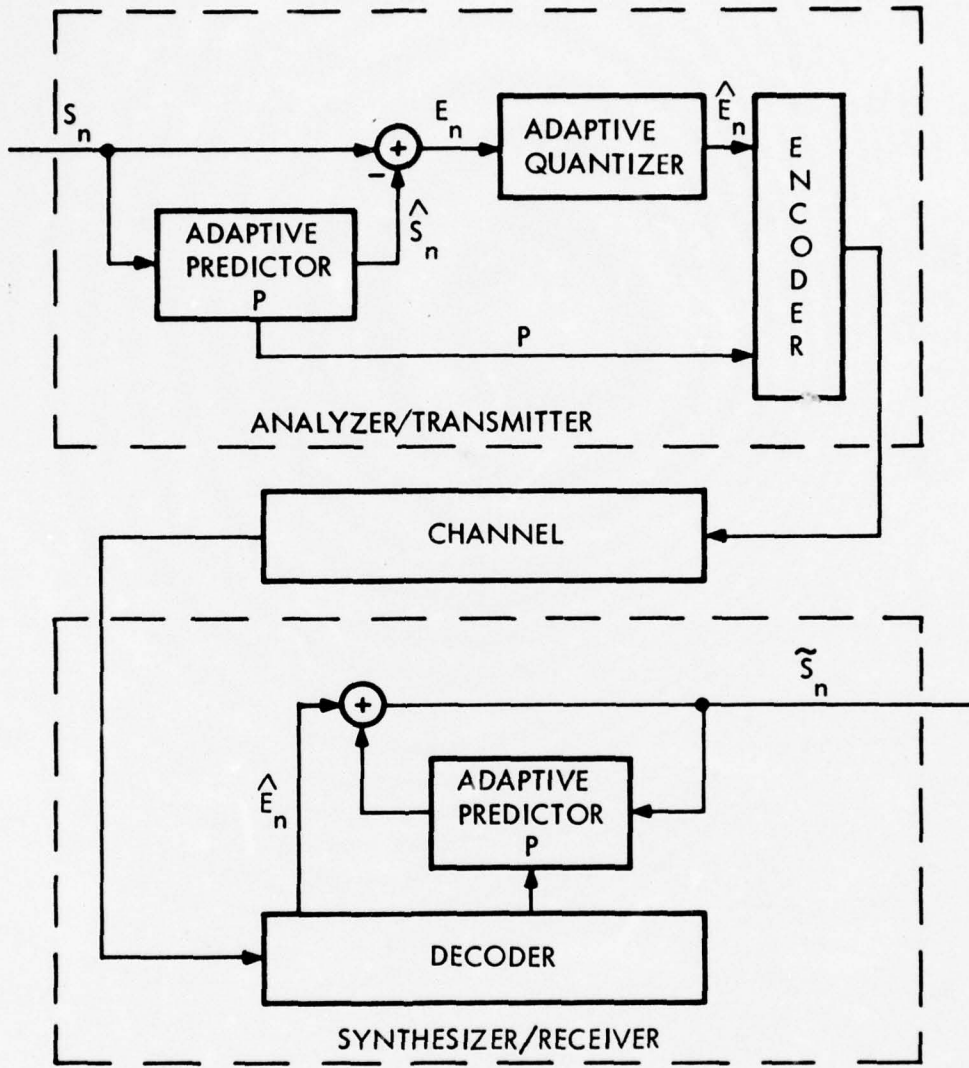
$S_n$

$E_n$

ADAPTIVE QUANTIZER

$\hat{E}_n$

ENCODER

$+$

$-$

$\hat{S}_n$

ADAPTIVE PREDICTOR P

P

ANALYZER/TRANSMITTER

CHANNEL

$\tilde{S}_n$

$+$

$\hat{E}_n$

ADAPTIVE PREDICTOR P

DECODER

SYNTHESIZER/RECEIVER